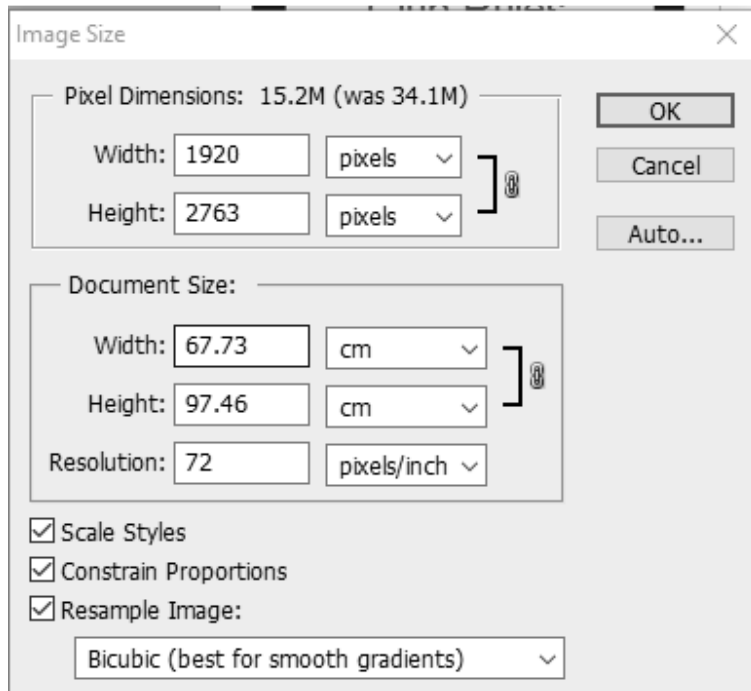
Image Size

Pixel Dimensions: 15.2M (was 34.1M)

Width: 1920 pixels

Height: 2763 pixels

OK

Cancel

Auto...

Document Size:

Width: 67.73 cm

Height: 97.46 cm

Resolution: 72 pixels/inch

☑ Scale Styles

☑ Constrain Proportions

☑ Resample Image:

Bicubic (best for smooth gradients)